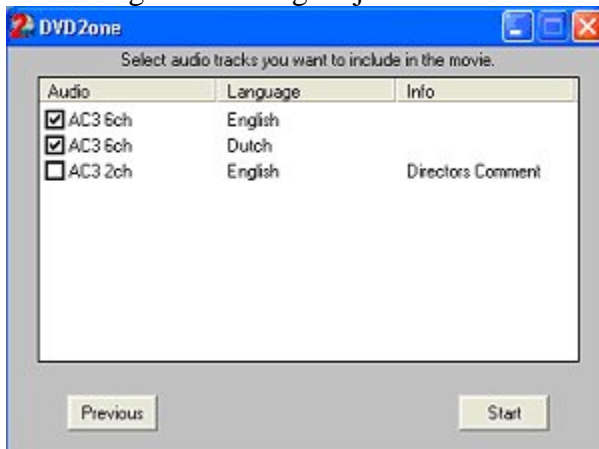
DVD2one

Select audio tracks you want to include in the movie.

| Audio | Language | Info |
|---|---|---|
| ☑ AC3 6ch | English | |
| ☑ AC3 6ch | Dutch | |
| ☐ AC3 2ch | English | Directors Comment |

Previous

Start